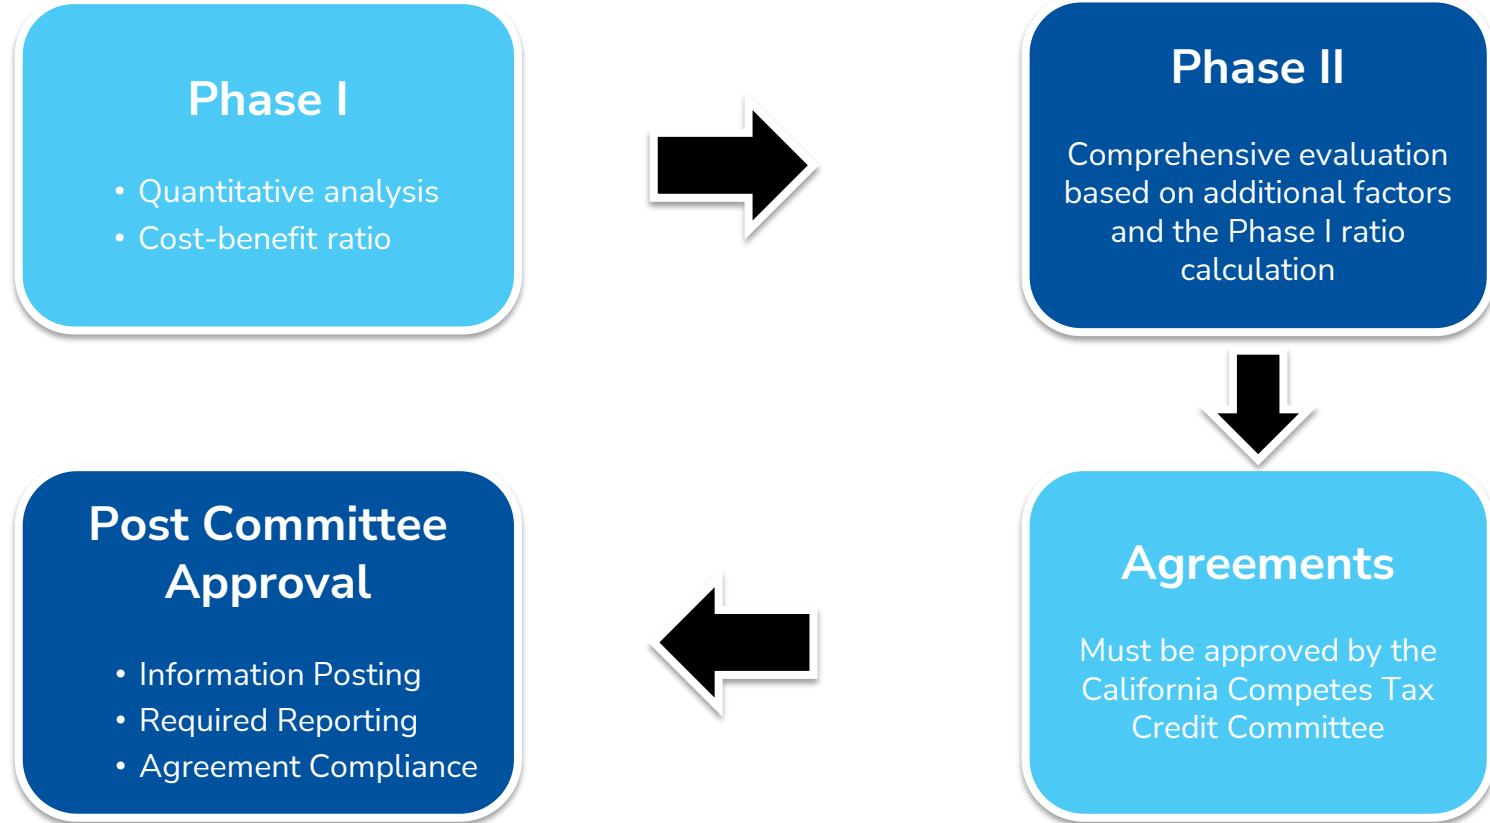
Phase I

• Quantitative analysis
• Cost-benefit ratio

Phase II

Comprehensive evaluation based on additional factors and the Phase I ratio calculation

Agreements

Must be approved by the California Competes Tax Credit Committee

Post Committee Approval

• Information Posting
• Required Reporting
• Agreement Compliance